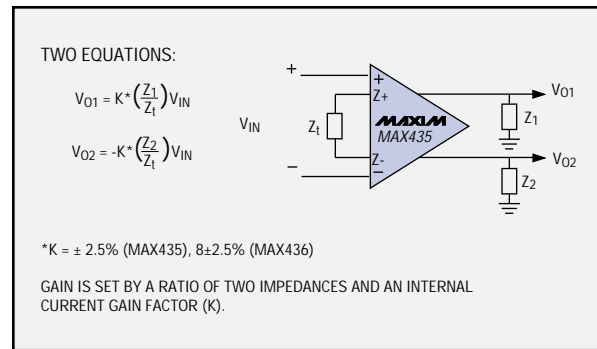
TWO EQUATIONS:

$V_{O1} = K^* \left(\frac{Z_1}{Z_t}\right) V_{IN}$

$V_{O2} = -K^* \left(\frac{Z_2}{Z_t}\right) V_{IN}$

$V_{IN}$

+

–

+

Z+

Z-

–

$Z_t$

MAXIM

MAX435

$V_{O1}$

$Z_1$

$V_{O2}$

$Z_2$

*K = ± 2.5% (MAX435), 8±2.5% (MAX436)

GAIN IS SET BY A RATIO OF TWO IMPEDANCES AND AN INTERNAL CURRENT GAIN FACTOR (K).